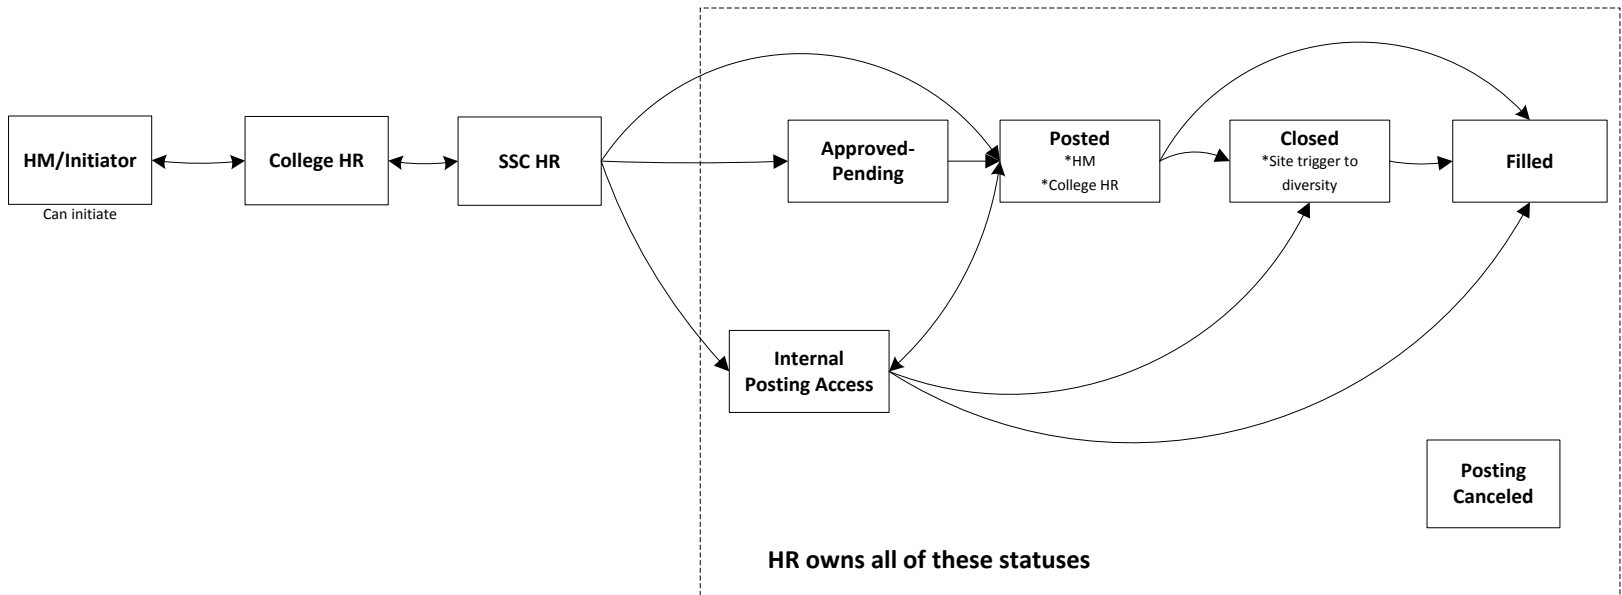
HM/Initiator

Can initiate

College HR

SSC HR

Approved-Pending

Posted
*HM
*College HR

Closed
*Site trigger to diversity

Filled

Internal Posting Access

Posting Canceled

HR owns all of these statuses